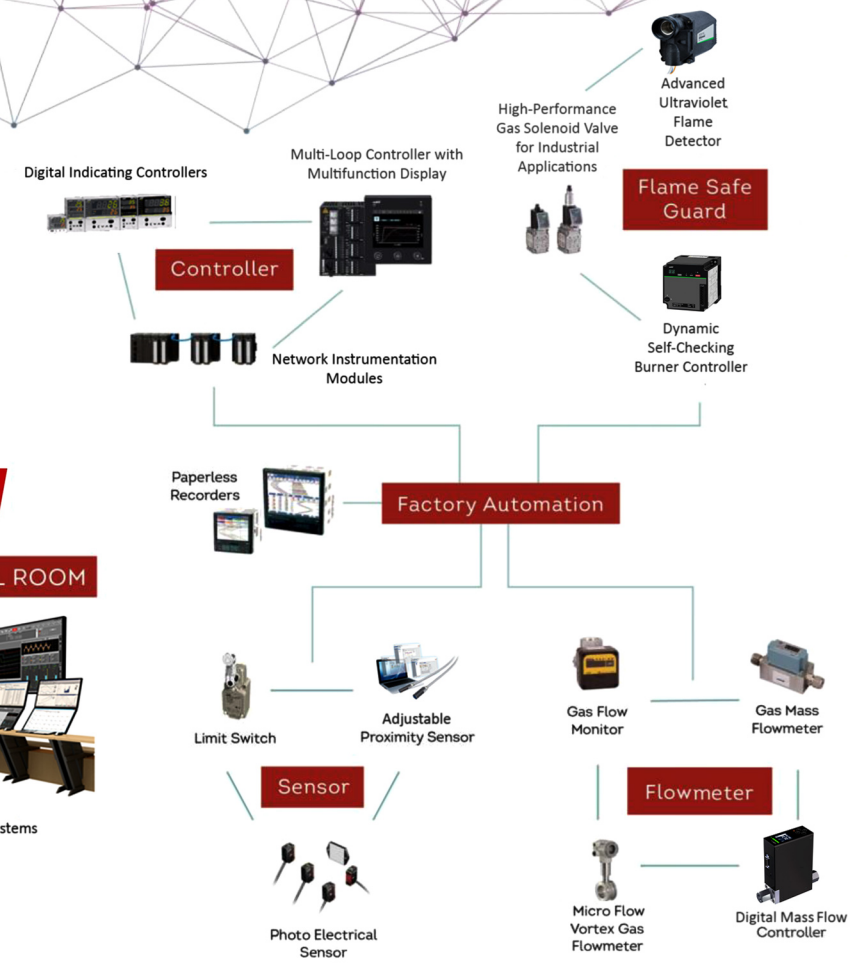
Advanced Ultraviolet Flame Detector

High-Performance Gas Solenoid Valve for Industrial Applications

Flame Safe Guard

Digital Indicating Controllers

Multi-Loop Controller with Multifunction Display

Controller

Dynamic Self-Checking Burner Controller

Network Instrumentation Modules

Paperless Recorders

Factory Automation

L ROOM

Limit Switch

Adjustable Proximity Sensor

Gas Flow Monitor

Gas Mass Flowmeter

Sensor

Flowmeter

stems

Photo Electrical Sensor

Micro Flow Vortex Gas Flowmeter

Digital Mass Flow Controller